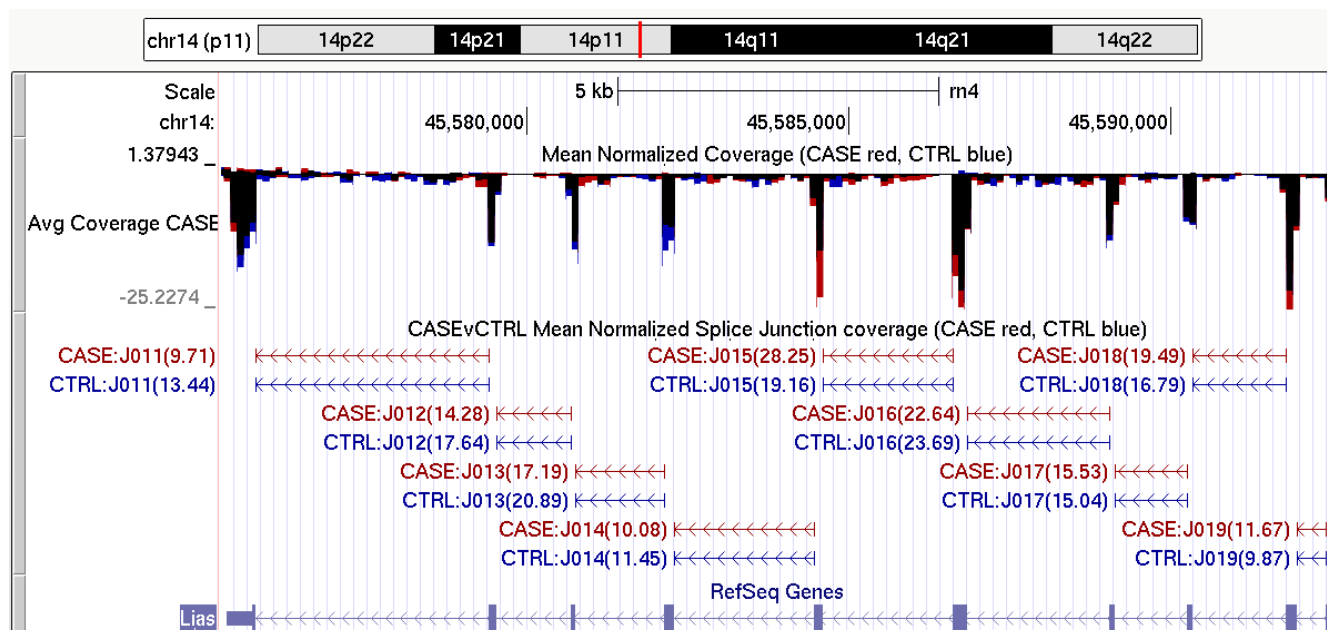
chr14 (p11) 14p22 14p21 14p11 14q11 14q21 14q22

Scale 5 kb rn4
chr14: 45,580,000 45,585,000 45,590,000
1.37943 _ Mean Normalized Coverage (CASE red, CTRL blue)
Avg Coverage CASE
-25.2274 _

CASEvCTRL Mean Normalized Splice Junction coverage (CASE red, CTRL blue)
CASE:J011(9.71)
CTRL:J011(13.44)
CASE:J012(14.28)
CTRL:J012(17.64)
CASE:J013(17.19)
CTRL:J013(20.89)
CASE:J014(10.08)
CTRL:J014(11.45)
CASE:J015(28.25)
CTRL:J015(19.16)
CASE:J016(22.64)
CTRL:J016(23.69)
CASE:J017(15.53)
CTRL:J017(15.04)
CASE:J018(19.49)
CTRL:J018(16.79)
CASE:J019(11.67)
CTRL:J019(9.87)
RefSeq Genes
Lias